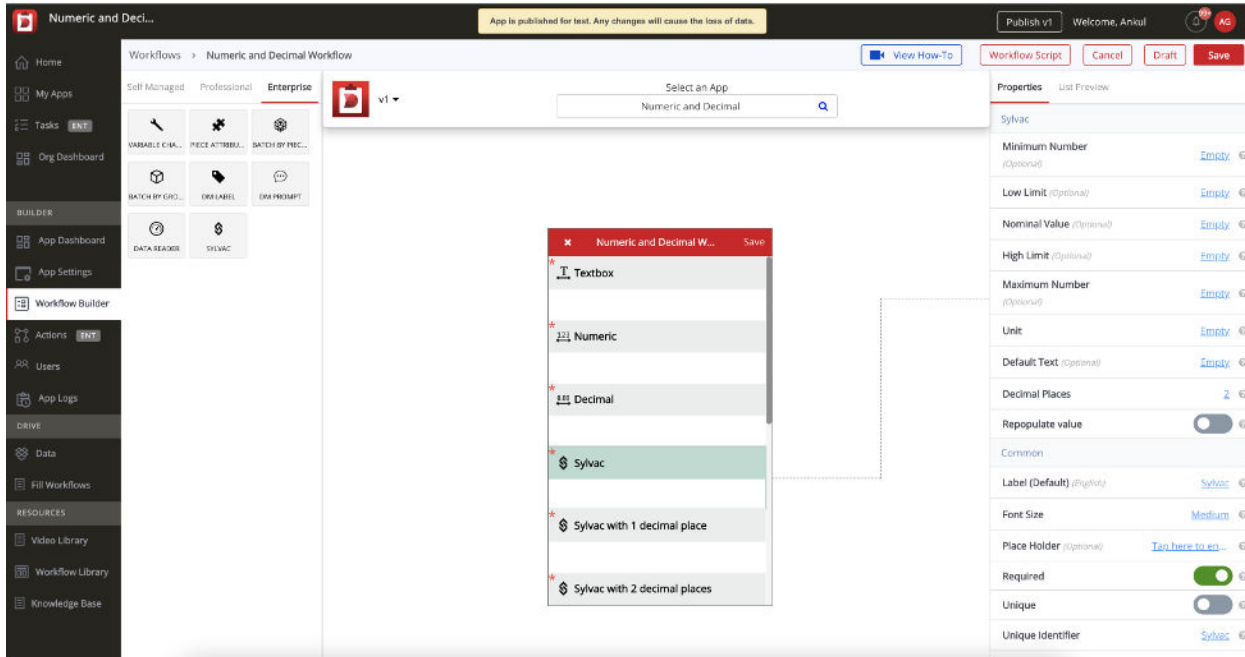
Numeric and Deci...

App is published for test. Any changes will cause the loss of data.

Publish v1 Welcome, Ankul AG

Home
My Apps
Tasks ENT
Org Dashboard
BUILDER
App Dashboard
App Settings
Workflow Builder
Actions ENT
Users
App Logs
DRIVE
Data
Fill Workflows
RESOURCES
Video Library
Workflow Library
Knowledge Base

Workflows > Numeric and Decimal Workflow

View How-To Workflow Script Cancel Draft Save

Self Managed Professional Enterprise

VARIABLE CHA... PIECE ATTRIBU... BATCH BY PIEC... BATCH BY GRO... DM LABEL DM PROMPT DATA READER SYLVAC

v1

Select an App
Numeric and Decimal

Numeric and Decimal W... Save
* Textbox
* Numeric
* Decimal
* Sylvac
* Sylvac with 1 decimal place
* Sylvac with 2 decimal places

Properties List Preview

Sylvac
Minimum Number (Optional) Empty
Low Limit (Optional) Empty
Nominal Value (Optional) Empty
High Limit (Optional) Empty
Maximum Number (Optional) Empty
Unit Empty
Default Text (Optional) Empty
Decimal Places 2
Repopulate value
Common
Label (Default) (English) Sylvac
Font Size Medium
Place Holder (Optional) Tap here to en...
Required
Unique
Unique Identifier Sylvac